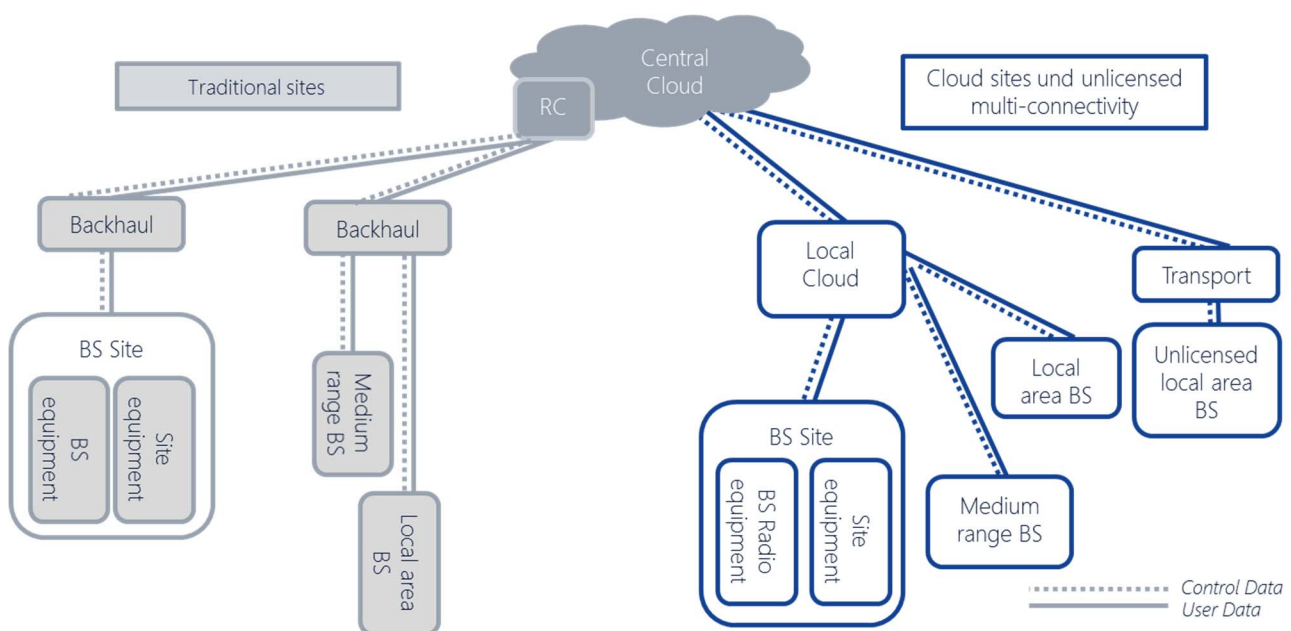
Traditional sites

Central Cloud

RC

Cloud sites und unlicensed multi-connectivity

Backhaul

Backhaul

BS Site

BS equipment

Site equipment

Medium range BS

Local area BS

Local Cloud

Transport

Local area BS

Unlicensed local area BS

BS Site

BS Radio equipment

Site equipment

Medium range BS

Control Data

User Data